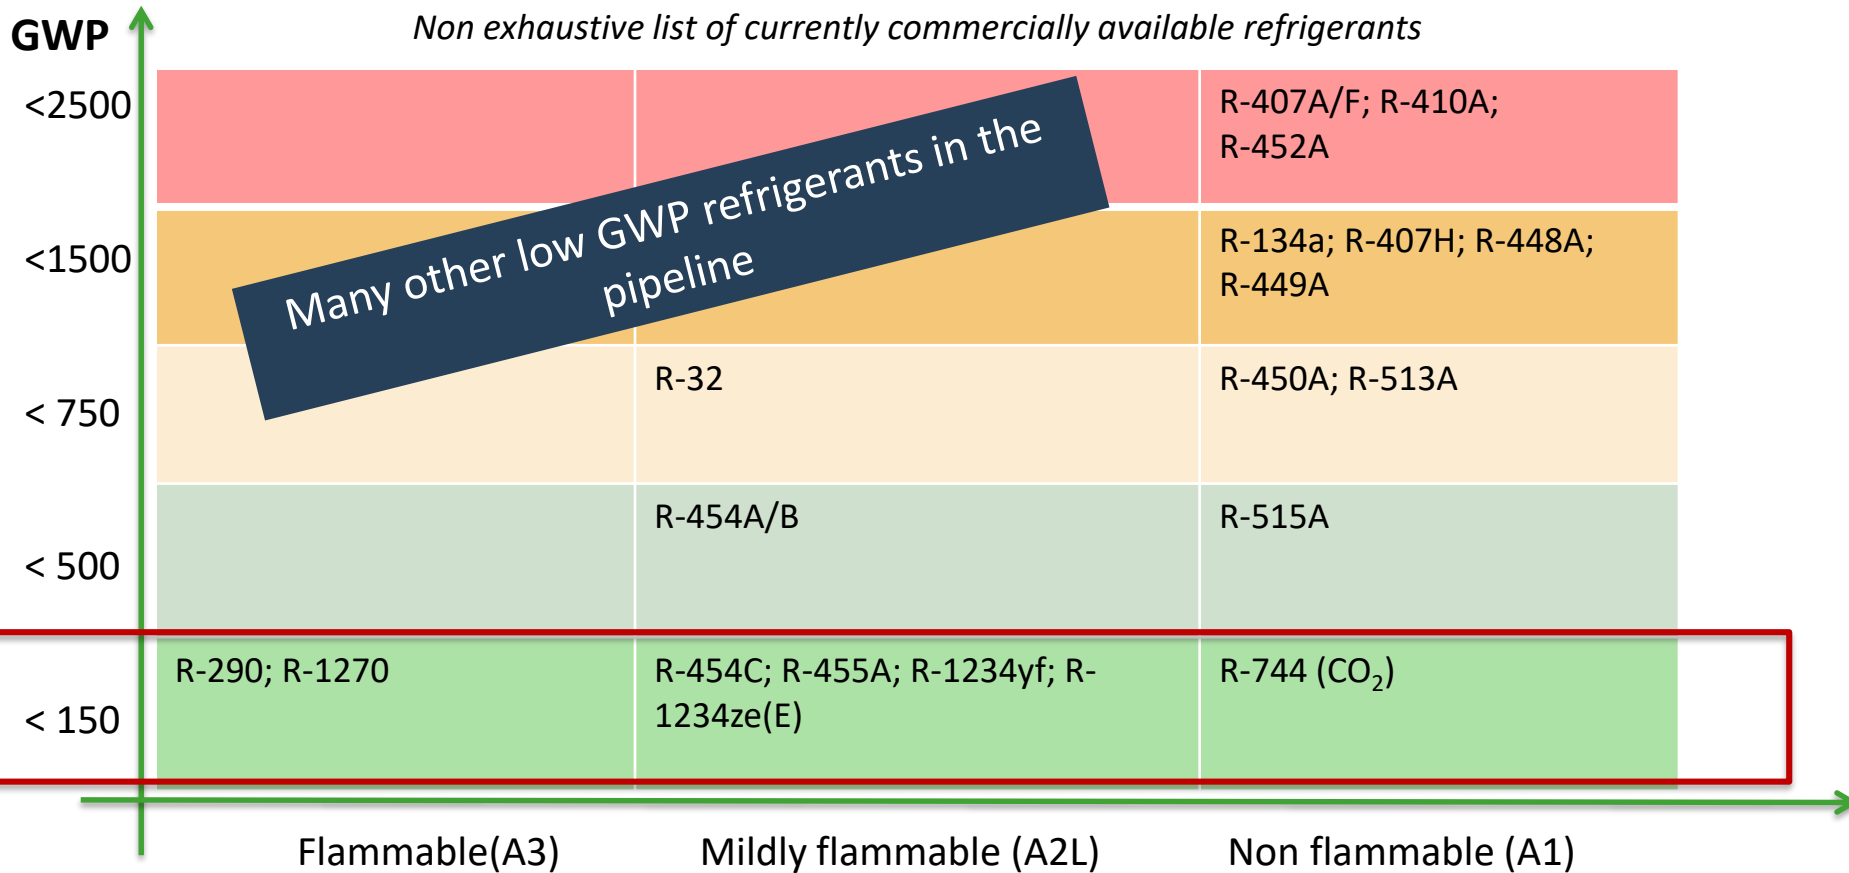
GWP

Non exhaustive list of currently commercially available refrigerants

| GWP | Flammable(A3) | Mildly flammable (A2L) | Non flammable (A1) |
|---|---|---|---|
| <2500 | | | R-407A/F; R-410A; R-452A |
| <1500 | | | R-134a; R-407H; R-448A; R-449A |
| < 750 | | R-32 | R-450A; R-513A |
| < 500 | | R-454A/B | R-515A |
| < 150 | R-290; R-1270 | R-454C; R-455A; R-1234yf; R-1234ze(E) | R-744 ($CO_2$) |

Many other low GWP refrigerants in the pipeline